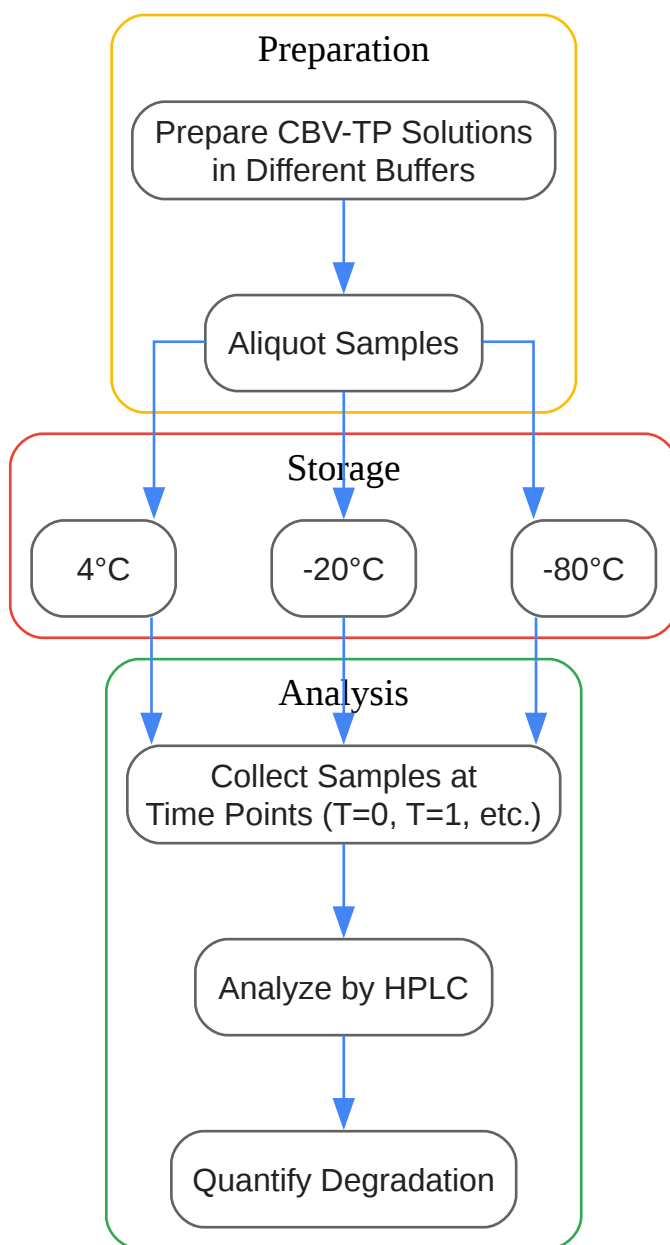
Preparation

Prepare CBV-TP Solutions in Different Buffers

Aliquot Samples

Storage

4°C

-20°C

-80°C

Analysis

Collect Samples at Time Points (T=0, T=1, etc.)

Analyze by HPLC

Quantify Degradation